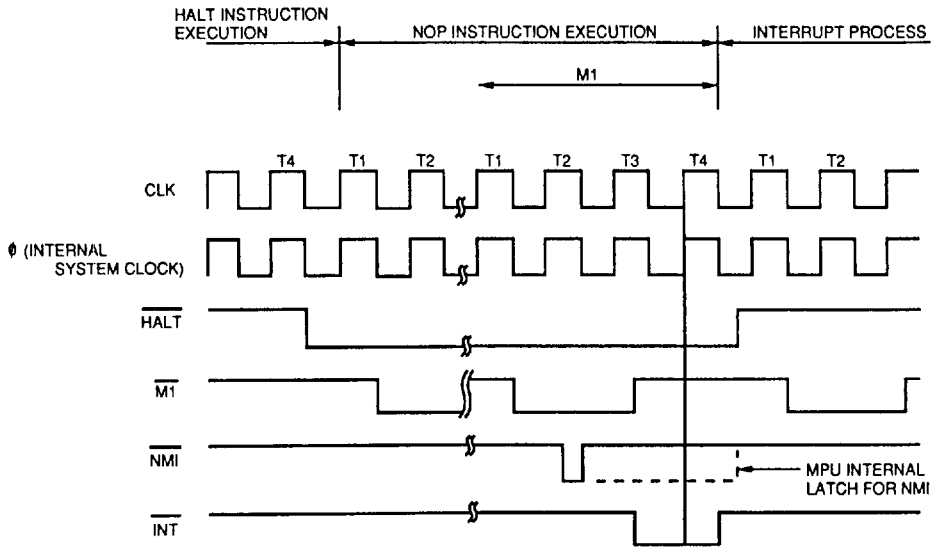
HALT INSTRUCTION EXECUTION

NOP INSTRUCTION EXECUTION

INTERRUPT PROCESS

M1

T4 T1 T2 T1 T2 T3 T4 T1 T2

CLK

ϕ (INTERNAL SYSTEM CLOCK)

$\overline{HALT}$

$\overline{M1}$

$\overline{NMI}$

MPU INTERNAL LATCH FOR NMI

$\overline{INT}$